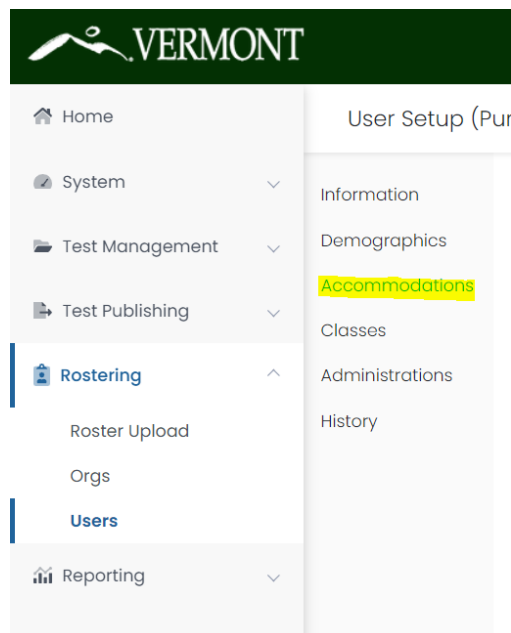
VERMONT

Home

System

Test Management

Test Publishing

Rostering

Roster Upload

Orgs

Users

Reporting

User Setup (Pur

Information

Demographics

Accommodations

Classes

Administrations

History